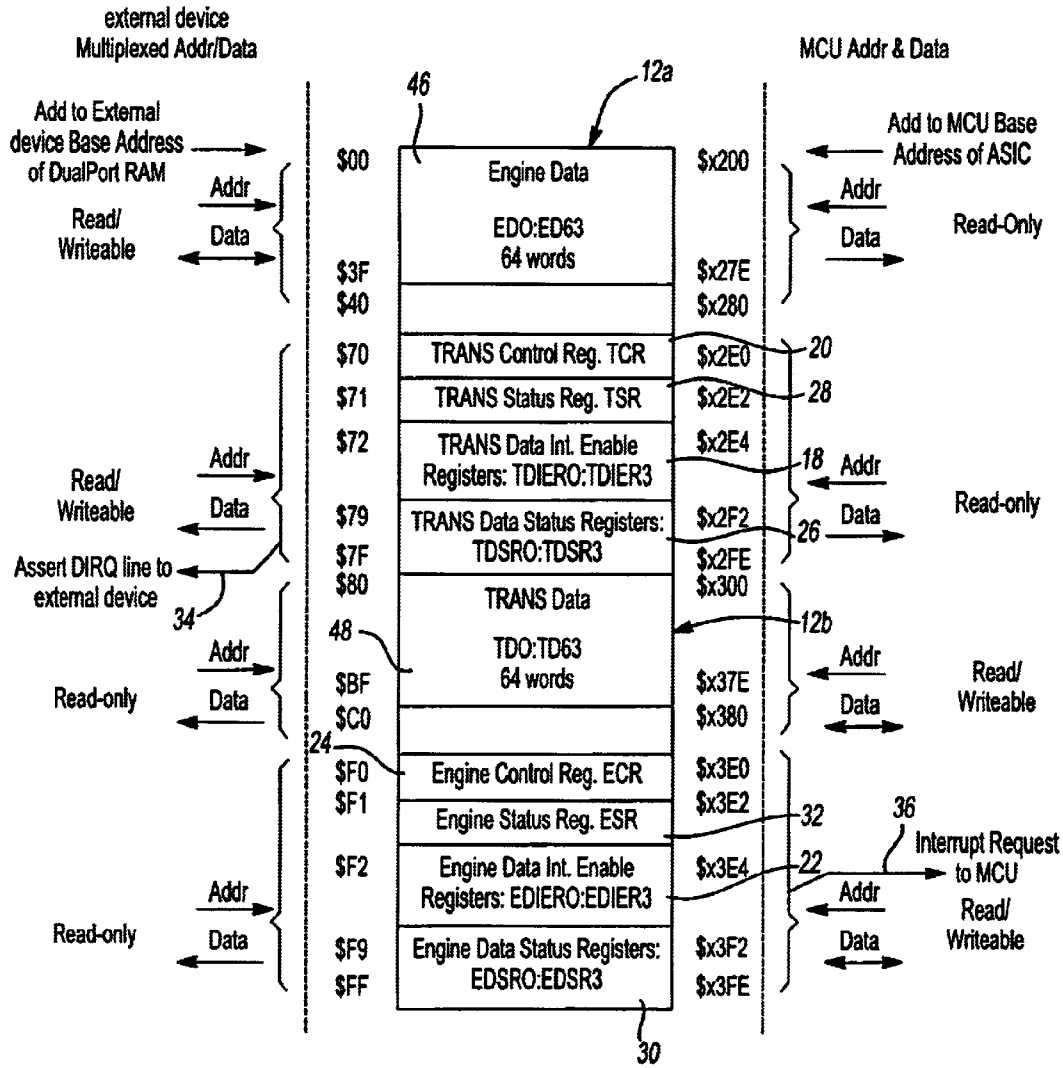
external device
Multiplexed Addr/Data

MCU Addr & Data

46

12a

Add to External device Base Address of DualPort RAM

Add to MCU Base Address of ASIC

$00
Engine Data
EDO:ED63
64 words
$x200

Addr
Data
Read/
Writeable

Addr
Data
Read-Only

$3F
$x27E
$40
$x280

$70
TRANS Control Reg. TCR
$x2E0
20

$71
TRANS Status Reg. TSR
$x2E2
28

$72
TRANS Data Int. Enable Registers: TDIERO:TDIER3
$x2E4
18

Read/
Writeable
Addr
Data

Addr
Data
Read-only

$79
TRANS Data Status Registers: TDSRO:TDSR3
$x2F2
26
$7F
$x2FE

Assert DIRQ line to external device
34

$80
TRANS Data
$x300
12b
48
TDO:TD63
64 words

Addr
Data
Read-only
$BF
$x37E
Addr
Data
Read/
Writeable
$C0
$x380

24
$F0
Engine Control Reg. ECR
$x3E0
$F1
$x3E2
Engine Status Reg. ESR
32
36

$F2
Engine Data Int. Enable Registers: EDIERO:EDIER3
$x3E4
22
Interrupt Request to MCU

Addr
Data
Read-only

Addr
Data
Read/
Writeable

$F9
Engine Data Status Registers: EDSRO:EDSR3
$x3F2
$FF
$x3FE

30